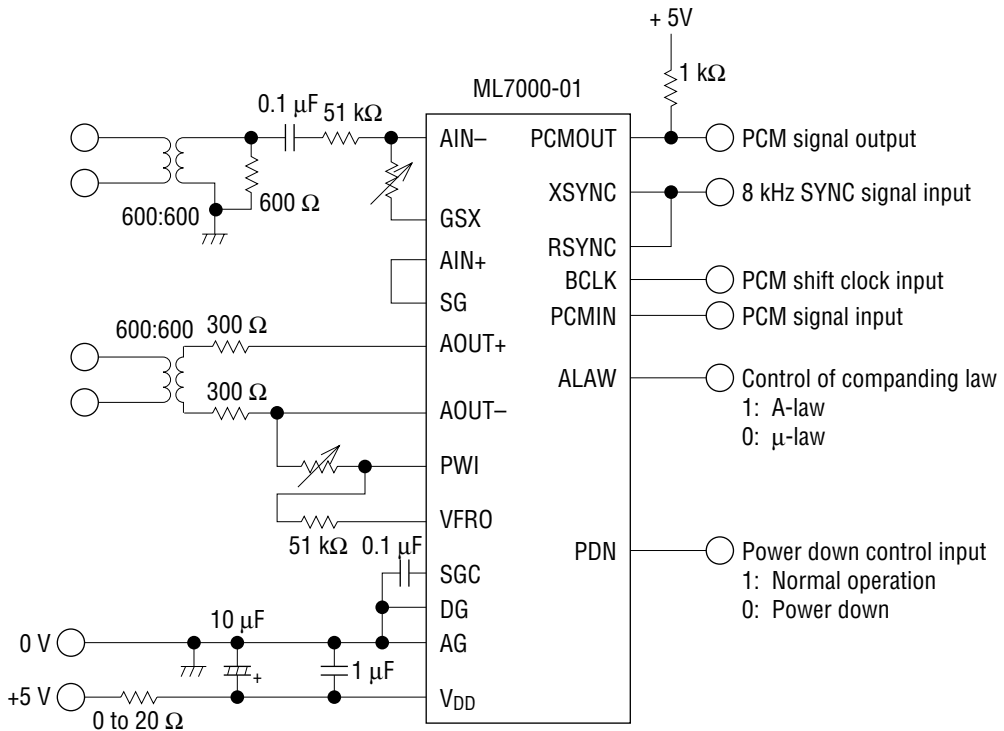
+ 5V
1 kΩ
ML7000-01
0.1 μF 51 kΩ
AIN–
PCMOUT
PCM signal output
XSYNC
8 kHz SYNC signal input
600 Ω
600:600
GSX
RSYNC
AIN+
BCLK
PCM shift clock input
SG
PCMIN
PCM signal input
600:600 300 Ω
AOUT+
300 Ω
ALAW
Control of companding law
1: A-law
0: μ-law
AOUT–
PWI
VFRO
51 kΩ 0.1 μF
PDN
Power down control input
1: Normal operation
0: Power down
SGC
DG
10 μF
0 V
AG
+
1 μF
+5 V
$V_{DD}$
0 to 20 Ω